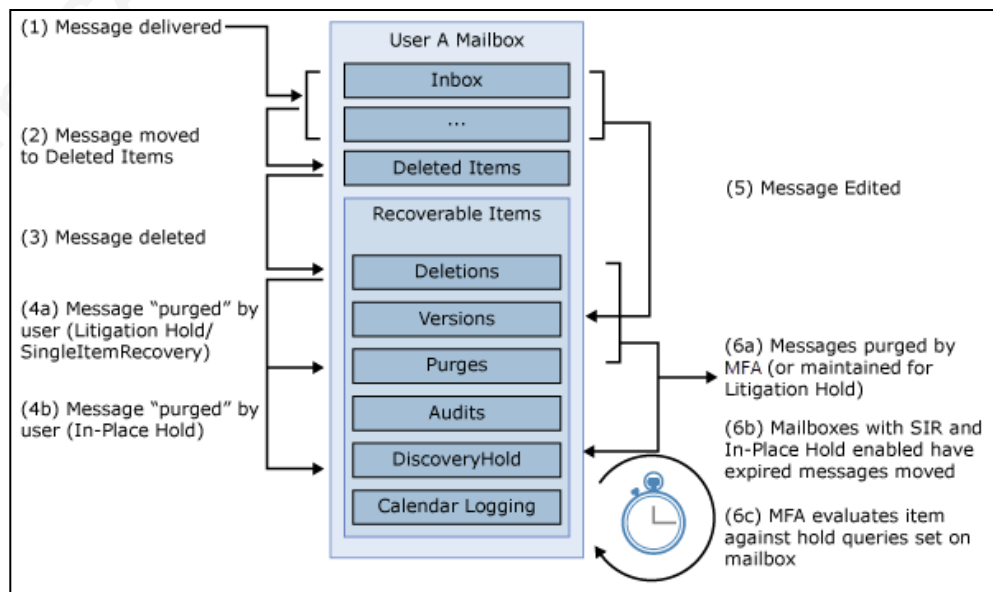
(1) Message delivered

User A Mailbox

Inbox

...

(2) Message moved to Deleted Items

Deleted Items

(5) Message Edited

Recoverable Items

(3) Message deleted

Deletions

(4a) Message “purged” by user (Litigation Hold/ SingleItemRecovery)

Versions

Purges

(6a) Messages purged by MFA (or maintained for Litigation Hold)

(4b) Message “purged” by user (In-Place Hold)

Audits

DiscoveryHold

(6b) Mailboxes with SIR and In-Place Hold enabled have expired messages moved

Calendar Logging

(6c) MFA evaluates item against hold queries set on mailbox